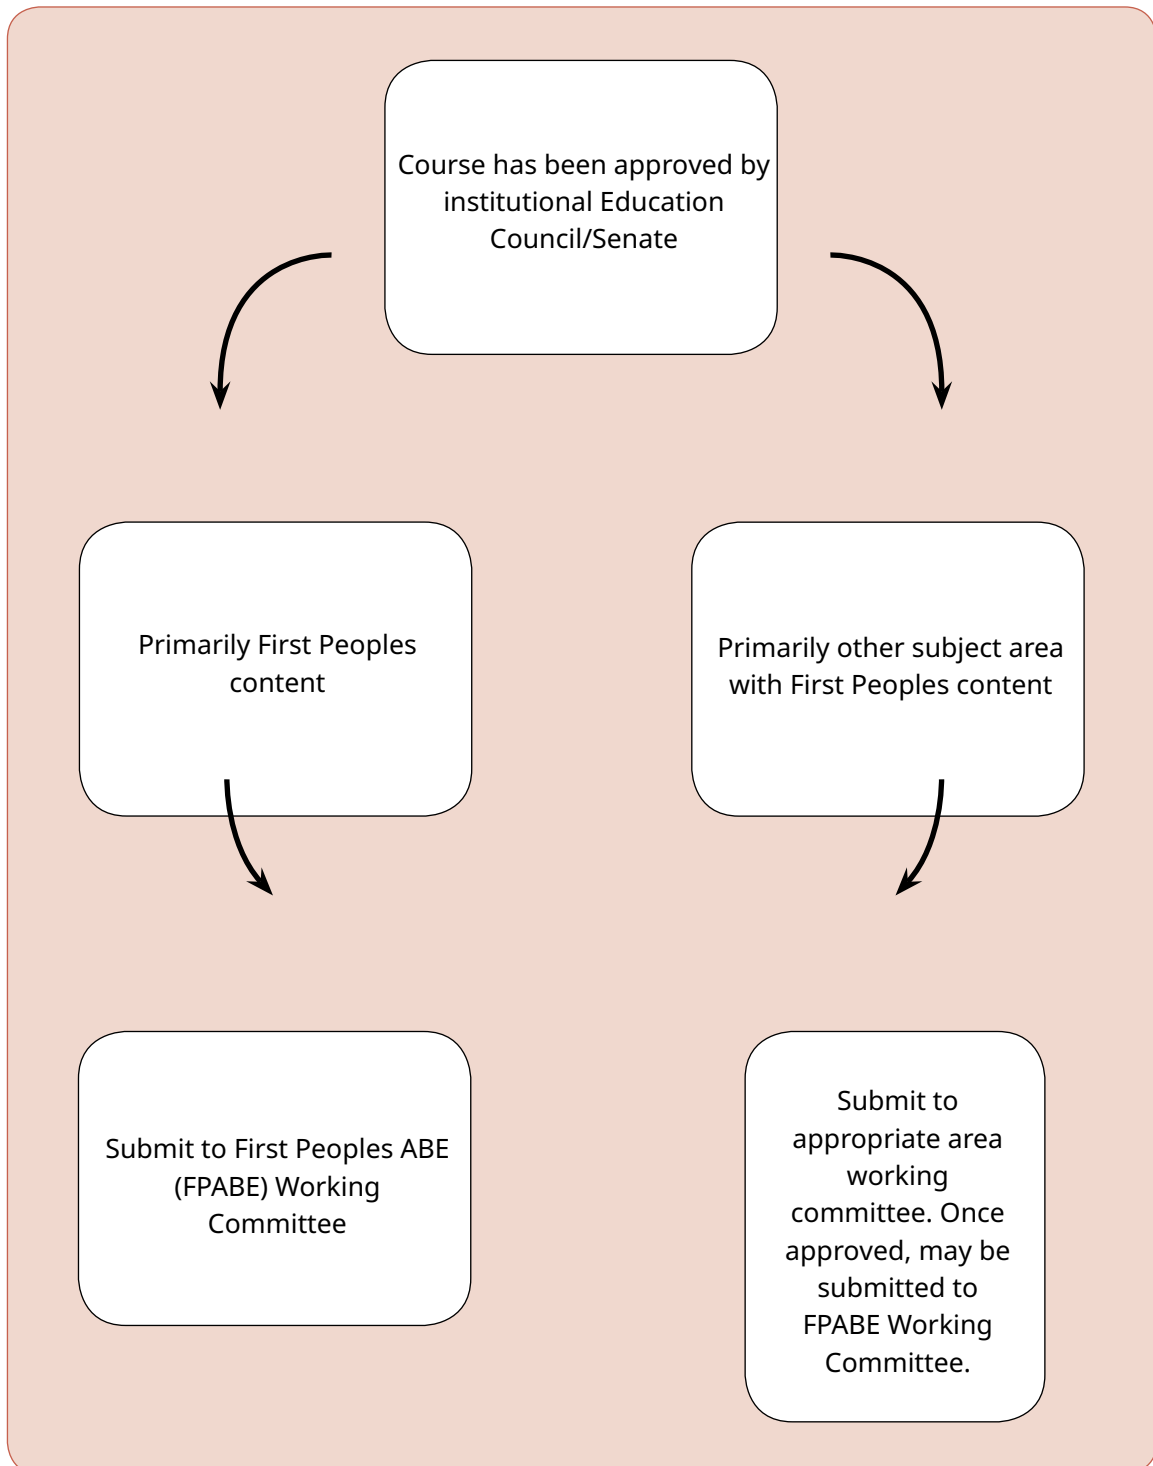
Course has been approved by institutional Education Council/Senate

Primarily First Peoples content

Primarily other subject area with First Peoples content

Submit to First Peoples ABE (FPABE) Working Committee

Submit to appropriate area working committee. Once approved, may be submitted to FPABE Working Committee.